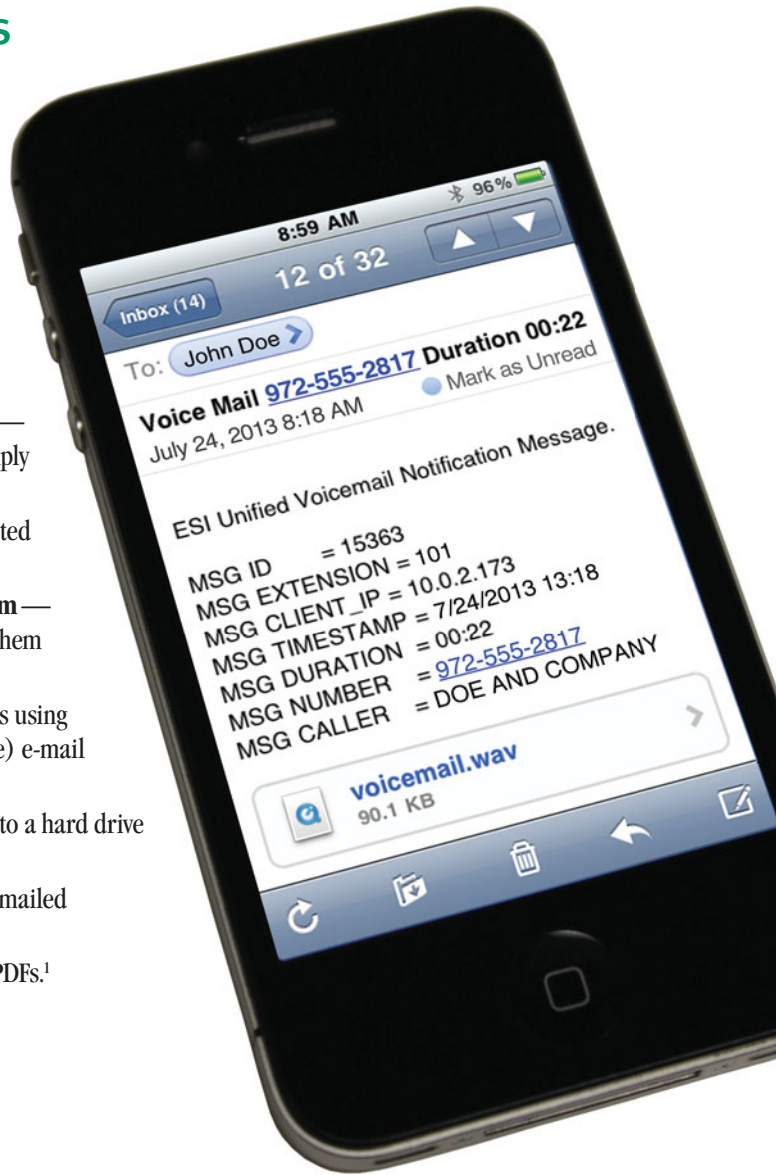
s

—
ply

ted

m —
hem

s using
e) e-mail

to a hard drive

mailed

PDFs.¹

8:59 AM
96%
Inbox (14)
12 of 32
To: John Doe
Voice Mail 972-555-2817 Duration 00:22
July 24, 2013 8:18 AM
Mark as Unread

ESI Unified Voicemail Notification Message.

MSG ID = 15363
MSG EXTENSION = 101
MSG CLIENT_IP = 10.0.2.173
MSG TIMESTAMP = 7/24/2013 13:18
MSG DURATION = 00:22
MSG NUMBER = 972-555-2817
MSG CALLER = DOE AND COMPANY

voicemail.wav
90.1 KB